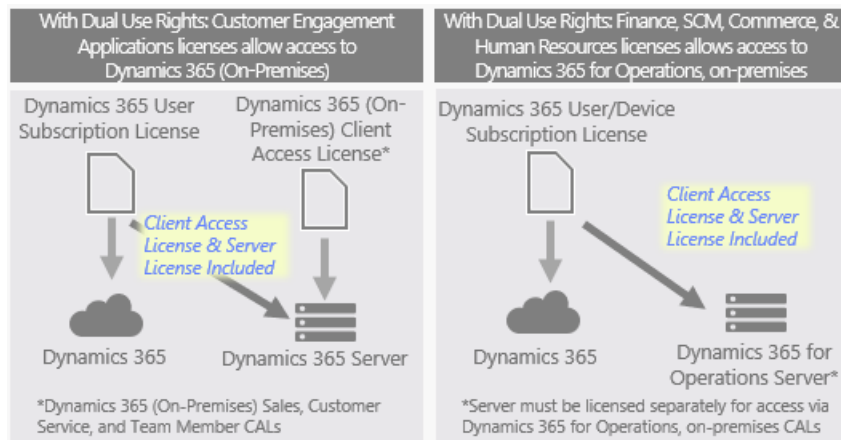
With Dual Use Rights: Customer Engagement Applications licenses allow access to Dynamics 365 (On-Premises)

Dynamics 365 User Subscription License

Dynamics 365 (On-Premises) Client Access License*

Client Access License & Server License Included

Dynamics 365

Dynamics 365 Server

*Dynamics 365 (On-Premises) Sales, Customer Service, and Team Member CALs

With Dual Use Rights: Finance, SCM, Commerce, & Human Resources licenses allows access to Dynamics 365 for Operations, on-premises

Dynamics 365 User/Device Subscription License

Client Access License & Server License Included

Dynamics 365

Dynamics 365 for Operations Server*

*Server must be licensed separately for access via Dynamics 365 for Operations, on-premises CALs